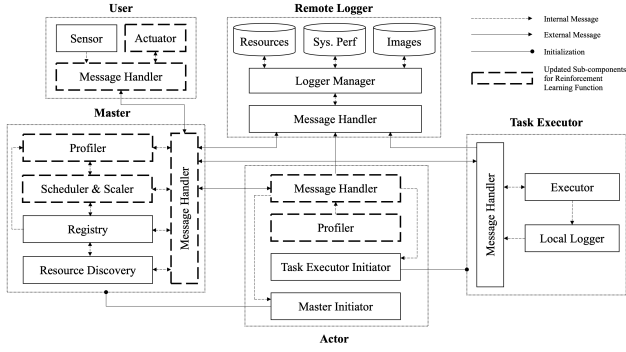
User

Sensor

Actuator

Message Handler

Remote Logger

Resources

Sys. Perf

Images

Logger Manager

Message Handler

Internal Message

External Message

Initialization

Updated Sub-components for Reinforcement Learning Function

Master

Profiler

Scheduler & Scaler

Registry

Resource Discovery

Message Handler

Task Executor

Message Handler

Executor

Local Logger

Message Handler

Profiler

Task Executor Initiator

Master Initiator

Actor